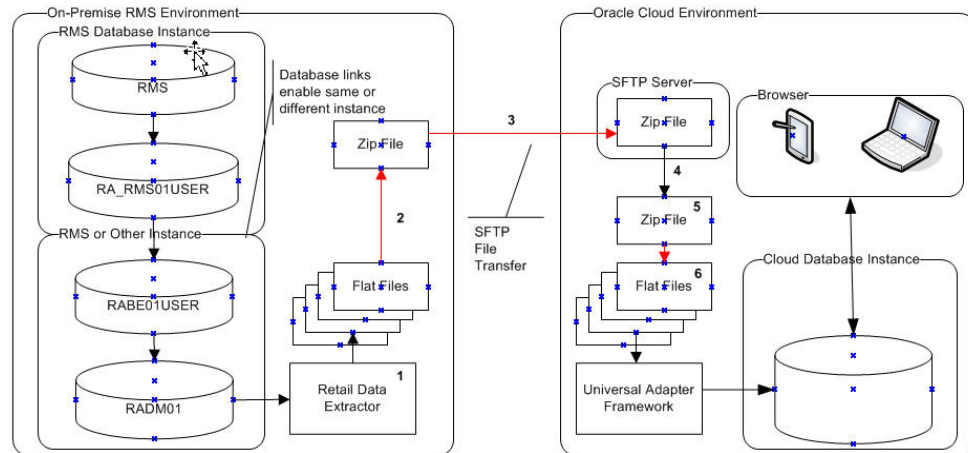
On-Premise RMS Environment

RMS Database Instance

RMS

RA_RMS01USER

Database links enable same or different instance

RMS or Other Instance

RABE01USER

RADM01

Zip File

2

Flat Files

1

Retail Data Extractor

3

SFTP File Transfer

Oracle Cloud Environment

SFTP Server

Zip File

4

Zip File

5

Flat Files

6

Universal Adapter Framework

Browser

Cloud Database Instance